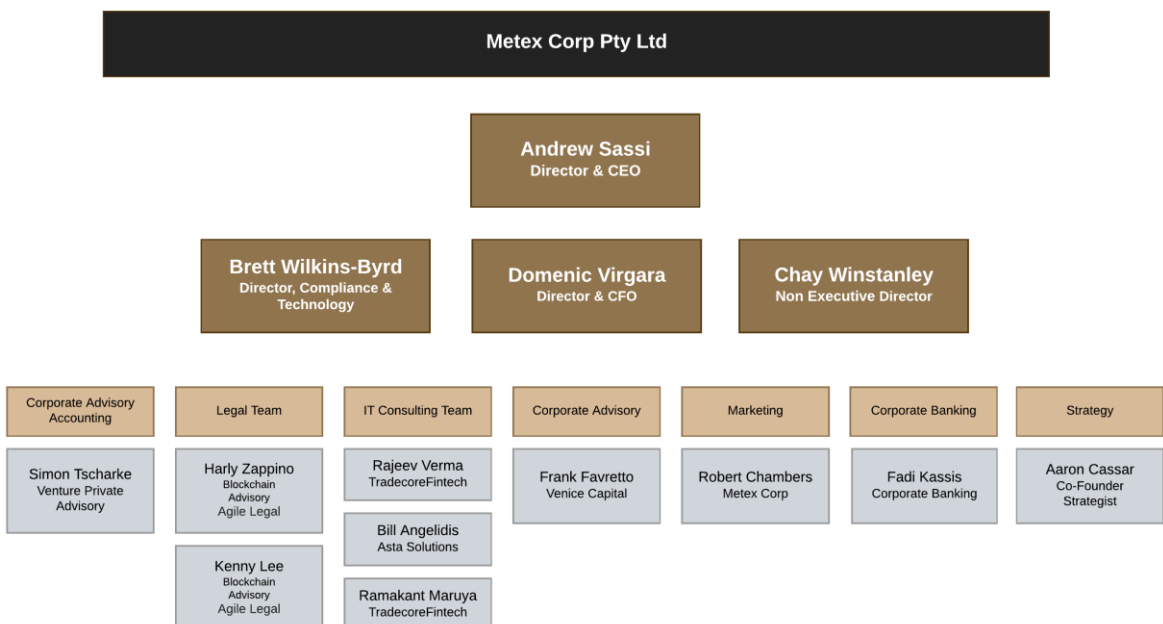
Metex Corp Pty Ltd

Andrew Sassi
Director & CEO

Brett Wilkins-Byrd
Director, Compliance & Technology

Domenic Virgara
Director & CFO

Chay Winstanley
Non Executive Director

Corporate Advisory Accounting

Simon Tscharke
Venture Private Advisory

Legal Team

Harly Zappino
Blockchain Advisory
Agile Legal

Kenny Lee
Blockchain Advisory
Agile Legal

IT Consulting Team

Rajeev Verma
TradecoreFintech

Bill Angelidis
Asta Solutions

Ramakant Maruya
TradecoreFintech

Corporate Advisory

Frank Favretto
Venice Capital

Marketing

Robert Chambers
Metex Corp

Corporate Banking

Fadi Kassis
Corporate Banking

Strategy

Aaron Cassar
Co-Founder
Strategist